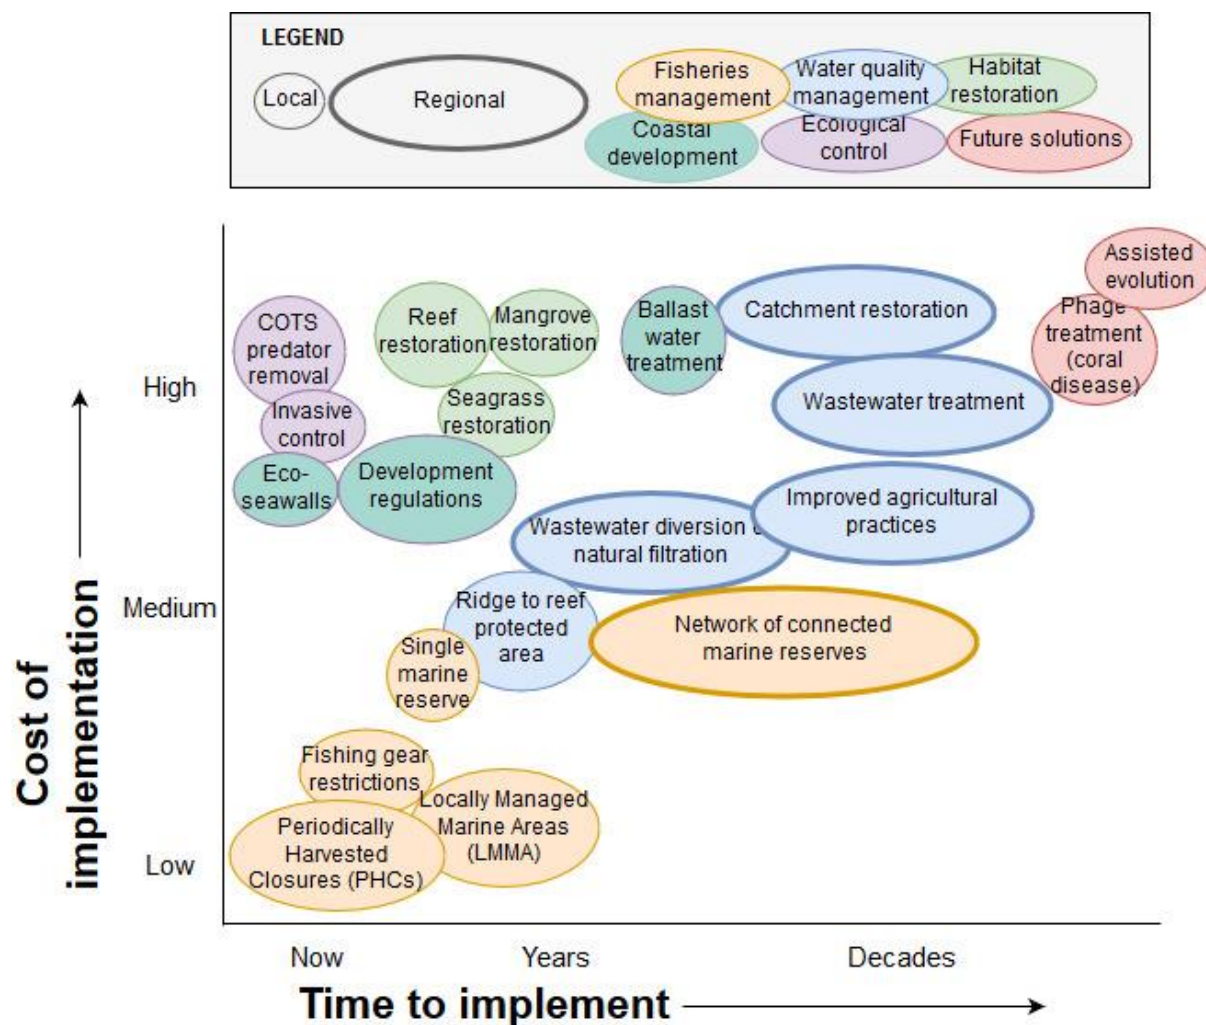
LEGEND
Local
Regional
Fisheries management
Water quality management
Habitat restoration
Coastal development
Ecological control
Future solutions

Cost of implementation
High
Medium
Low

COTS predator removal
Reef restoration
Mangrove restoration
Ballast water treatment
Catchment restoration
Assisted evolution
Phage treatment (coral disease)
Invasive control
Seagrass restoration
Wastewater treatment
Eco-seawalls
Development regulations
Improved agricultural practices
Wastewater diversion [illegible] natural filtration
Ridge to reef protected area
Single marine reserve
Network of connected marine reserves
Fishing gear restrictions
Locally Managed Marine Areas (LMMA)
Periodically Harvested Closures (PHCs)

Now
Years
Decades
Time to implement